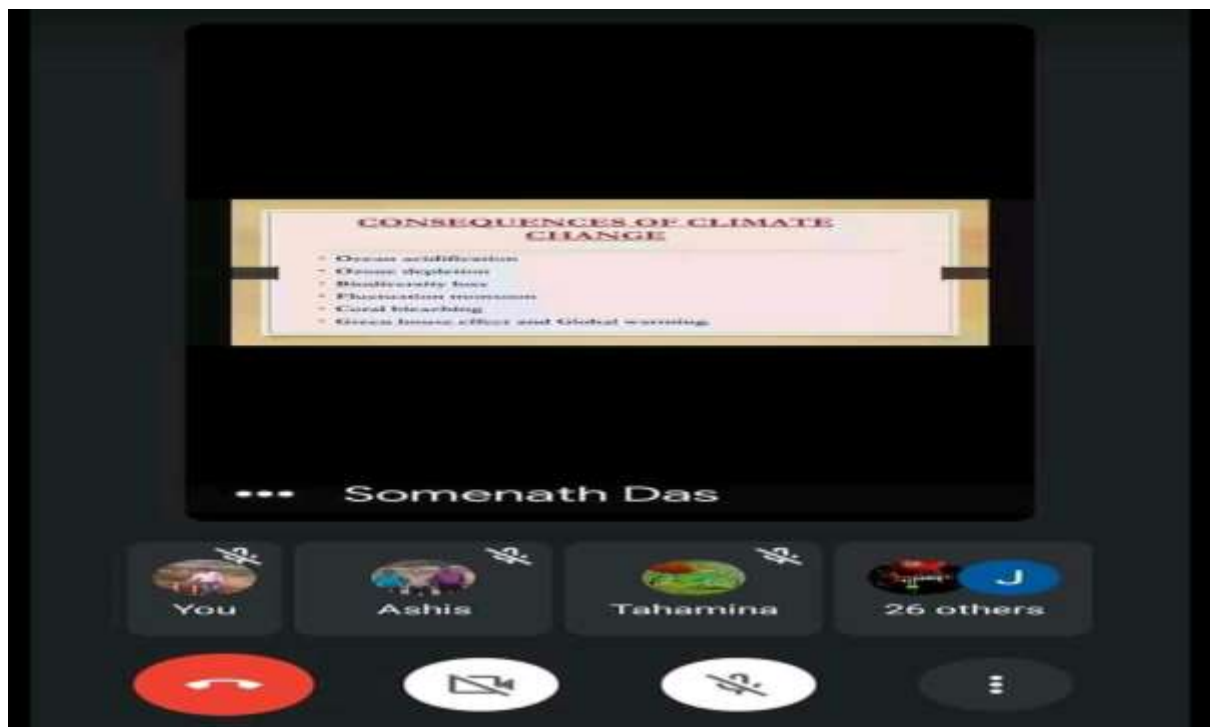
CONSEQUENCES OF CLIMATE CHANGE

- Ocean acidification
- Ozone depletion
- Biodiversity loss
- Fluctuation monsoon
- Coral bleaching
- Green house effect and Global warming

Somenath Das

You

Ashis

Tahamina

J

26 others